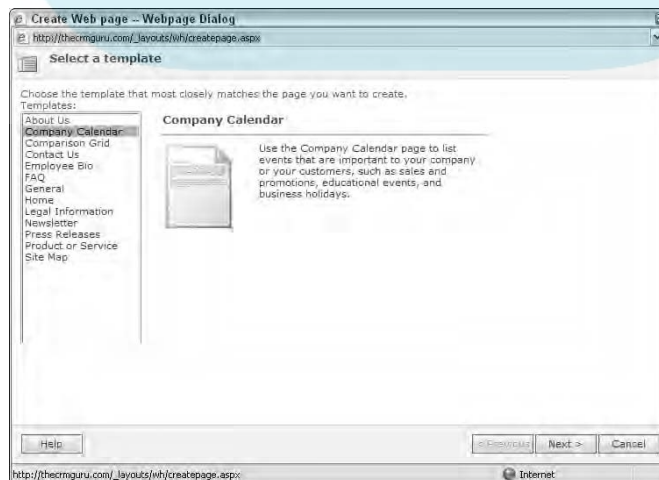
Create Web page -- Webpage Dialog

http://thecrmguru.com/_layouts/wh/createpage.aspx

Select a template

Choose the template that most closely matches the page you want to create.

Templates:

About Us
Company Calendar
Comparison Grid
Contact Us
Employee Bio
FAQ
General
Home
Legal Information
Newsletter
Press Releases
Product or Service
Site Map

Company Calendar

Use the Company Calendar page to list events that are important to your company or your customers, such as sales and promotions, educational events, and business holidays.

Help

< Previous

Next >

Cancel

http://thecrmguru.com/_layouts/wh/createpage.aspx

Internet